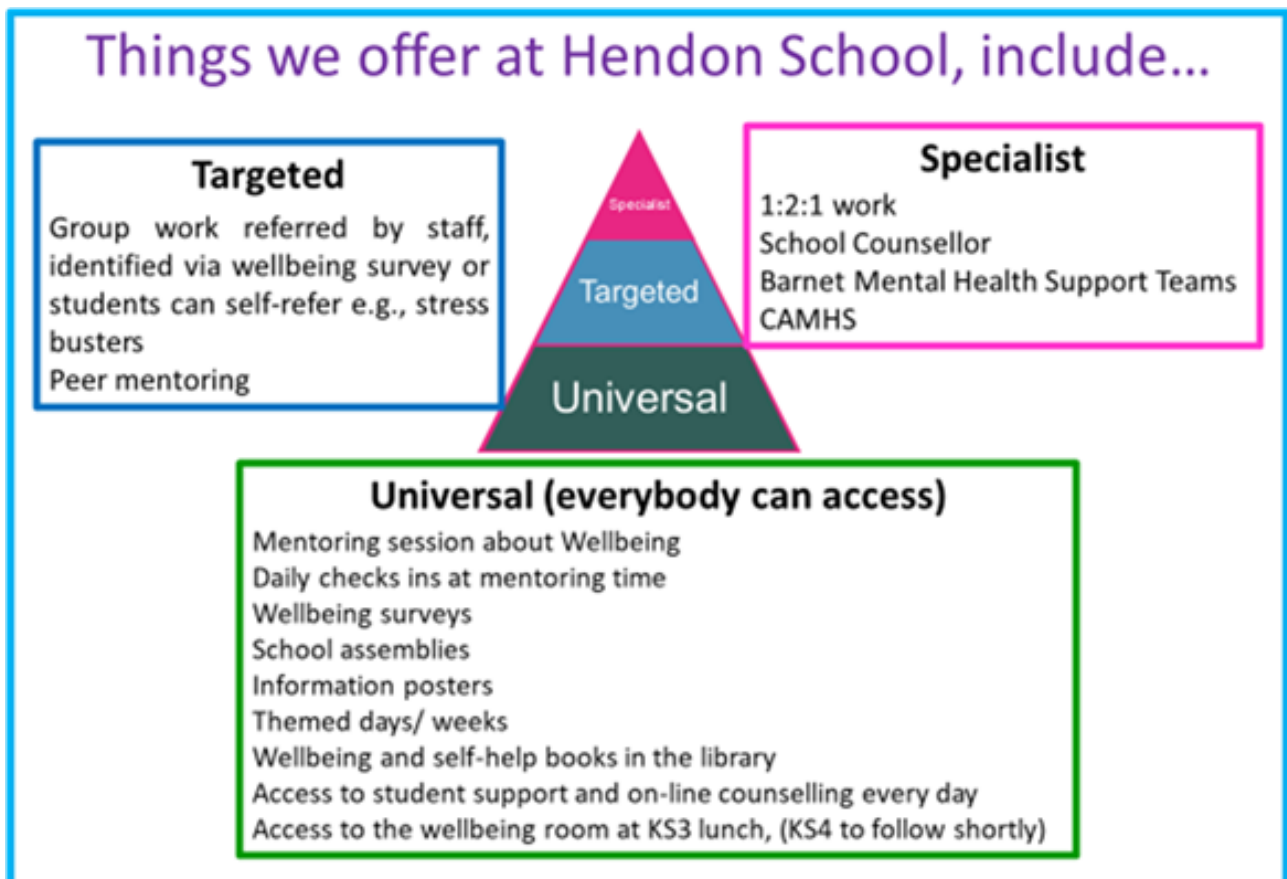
Things we offer at Hendon School, include…

Targeted

Group work referred by staff, identified via wellbeing survey or students can self-refer e.g., stress busters
Peer mentoring

Specialist
Targeted
Universal

Specialist

1:2:1 work
School Counsellor
Barnet Mental Health Support Teams
CAMHS

Universal (everybody can access)

Mentoring session about Wellbeing
Daily checks ins at mentoring time
Wellbeing surveys
School assemblies
Information posters
Themed days/ weeks
Wellbeing and self-help books in the library
Access to student support and on-line counselling every day
Access to the wellbeing room at KS3 lunch, (KS4 to follow shortly)